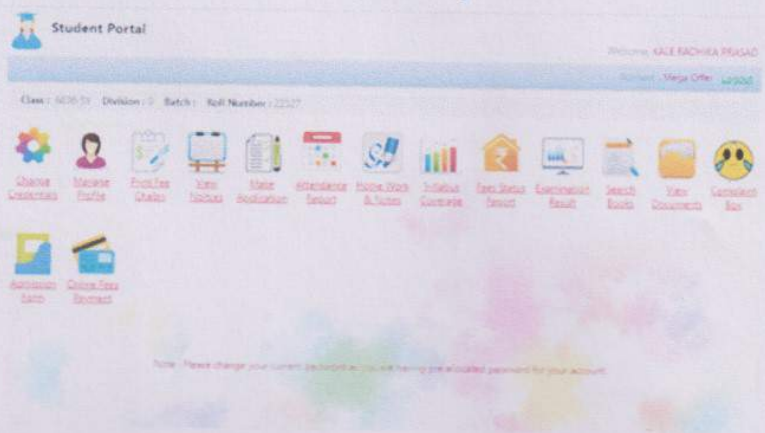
Student Portal

Welcome KALE RADHIKA PRASAD

Account Mega Offer Logout

Class : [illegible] Division : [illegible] Batch : Roll Number : 22327

Change Credentials

Manage Profile

Print Fee Challan

View Notices

Make Application

Attendance Report

Home Work & Notes

Syllabus Coverage

Fees Status Report

Examination Result

Search Books

View Documents

Complaint Box

Admission Form

Online Fees Payment

Note : Please change your current password as you are having pre allocated password for your account.